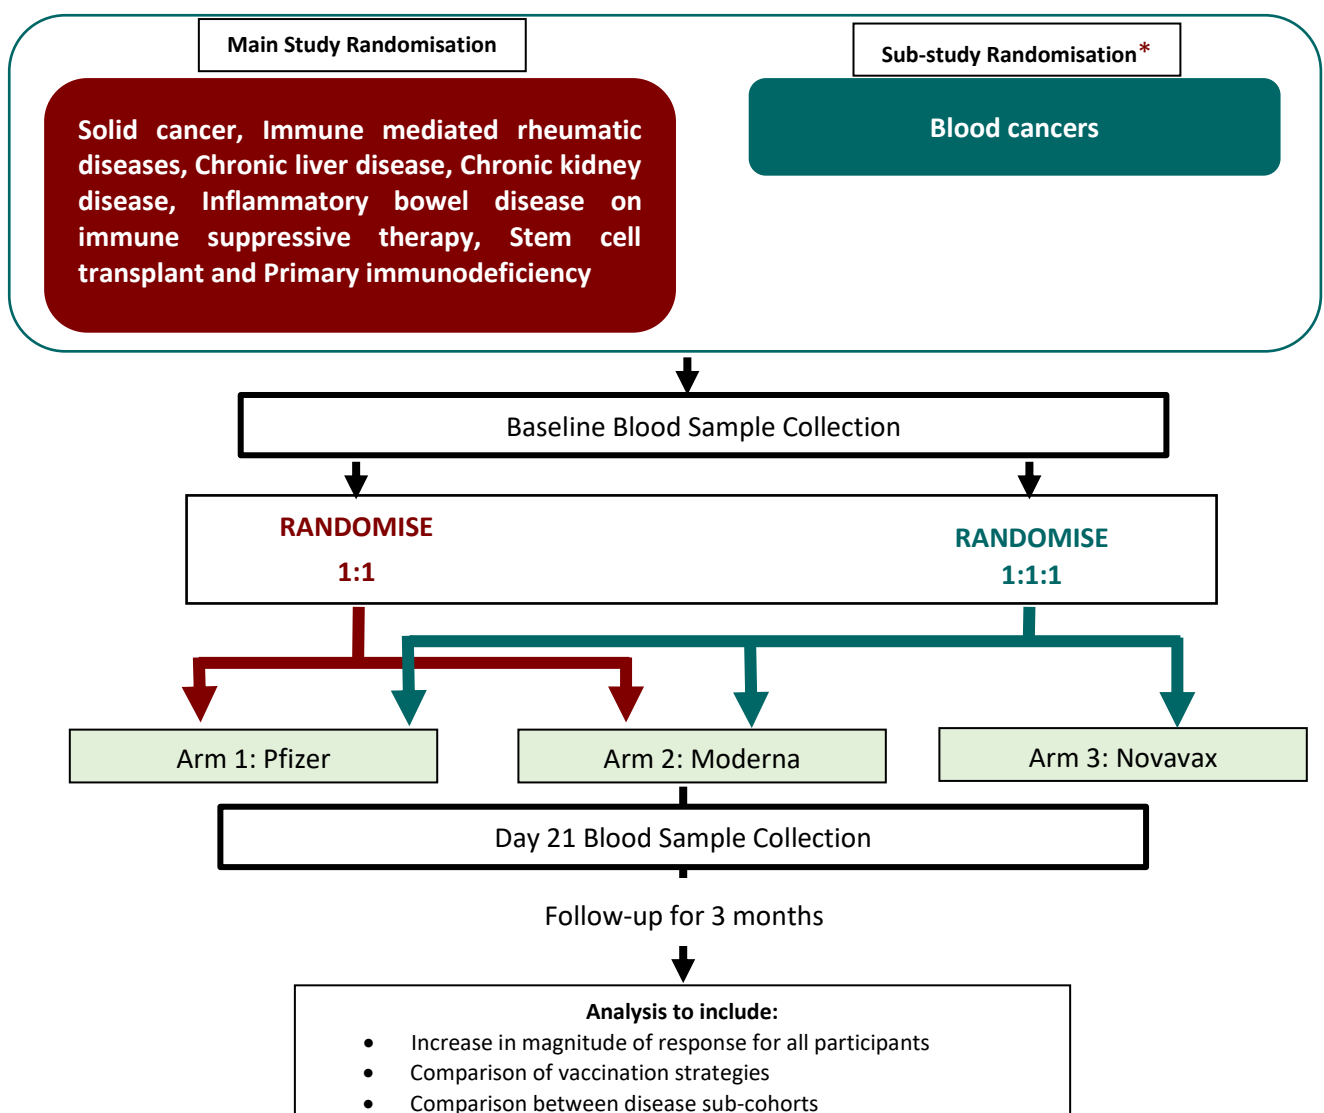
Main Study Randomisation

Sub-study Randomisation*

Solid cancer, Immune mediated rheumatic diseases, Chronic liver disease, Chronic kidney disease, Inflammatory bowel disease on immune suppressive therapy, Stem cell transplant and Primary immunodeficiency

Blood cancers

Baseline Blood Sample Collection

RANDOMISE
1:1

RANDOMISE
1:1:1

Arm 1: Pfizer

Arm 2: Moderna

Arm 3: Novavax

Day 21 Blood Sample Collection

Follow-up for 3 months

Analysis to include:
- Increase in magnitude of response for all participants
- Comparison of vaccination strategies
- Comparison between disease sub-cohorts